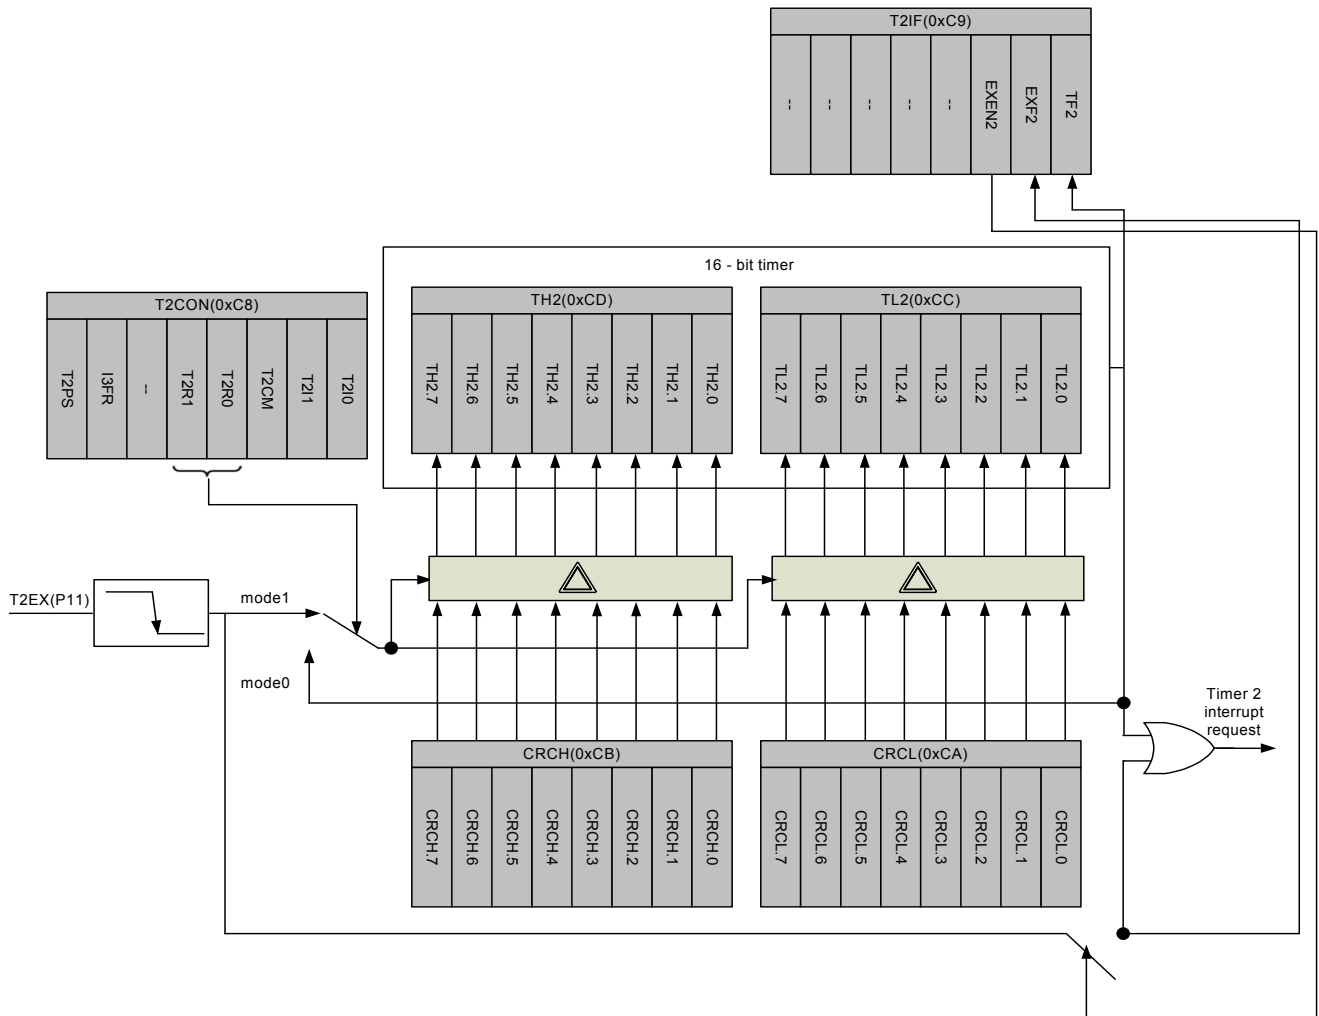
T2IF(0xC9)
--
--
--
--
--
EXEN2
EXF2
TF2

16 - bit timer

T2CON(0xC8)
T2PS
I3FR
--
T2R1
T2R0
T2CM
T2I1
T2I0

TH2(0xCD)
TH2.7
TH2.6
TH2.5
TH2.4
TH2.3
TH2.2
TH2.1
TH2.0

TL2(0xCC)
TL2.7
TL2.6
TL2.5
TL2.4
TL2.3
TL2.2
TL2.1
TL2.0

T2EX(P11)
mode1
mode0

Timer 2 interrupt request

CRCH(0xCB)
CRCH.7
CRCH.6
CRCH.5
CRCH.4
CRCH.3
CRCH.2
CRCH.1
CRCH.0

CRCL(0xCA)
CRCL.7
CRCL.6
CRCL.5
CRCL.4
CRCL.3
CRCL.2
CRCL.1
CRCL.0